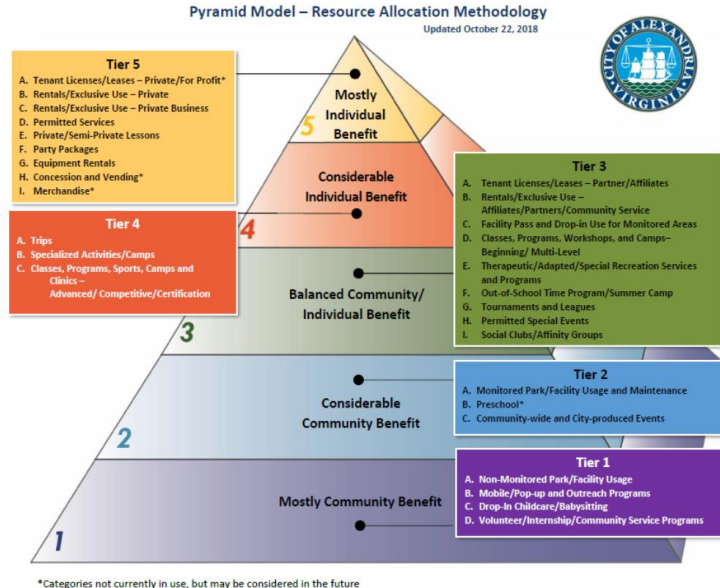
Pyramid Model – Resource Allocation Methodology
Updated October 22, 2018

CITY OF ALEXANDRIA VIRGINIA

Tier 5
A. Tenant Licenses/Leases – Private/For Profit*
B. Rentals/Exclusive Use – Private
C. Rentals/Exclusive Use – Private Business
D. Permitted Services
E. Private/Semi-Private Lessons
F. Party Packages
G. Equipment Rentals
H. Concession and Vending*
I. Merchandise*

5 Mostly Individual Benefit

4 Considerable Individual Benefit

Tier 4
A. Trips
B. Specialized Activities/Camps
C. Classes, Programs, Sports, Camps and Clinics – Advanced/ Competitive/Certification

Tier 3
A. Tenant Licenses/Leases – Partner/Affiliates
B. Rentals/Exclusive Use – Affiliates/Partners/Community Service
C. Facility Pass and Drop-in Use for Monitored Areas
D. Classes, Programs, Workshops, and Camps– Beginning/ Multi-Level
E. Therapeutic/Adapted/Special Recreation Services and Programs
F. Out-of-School Time Program/Summer Camp
G. Tournaments and Leagues
H. Permitted Special Events
I. Social Clubs/Affinity Groups

3 Balanced Community/ Individual Benefit

Tier 2
A. Monitored Park/Facility Usage and Maintenance
B. Preschool*
C. Community-wide and City-produced Events

2 Considerable Community Benefit

Tier 1
A. Non-Monitored Park/Facility Usage
B. Mobile/Pop-up and Outreach Programs
C. Drop-In Childcare/Babysitting
D. Volunteer/Internship/Community Service Programs

1 Mostly Community Benefit

*Categories not currently in use, but may be considered in the future